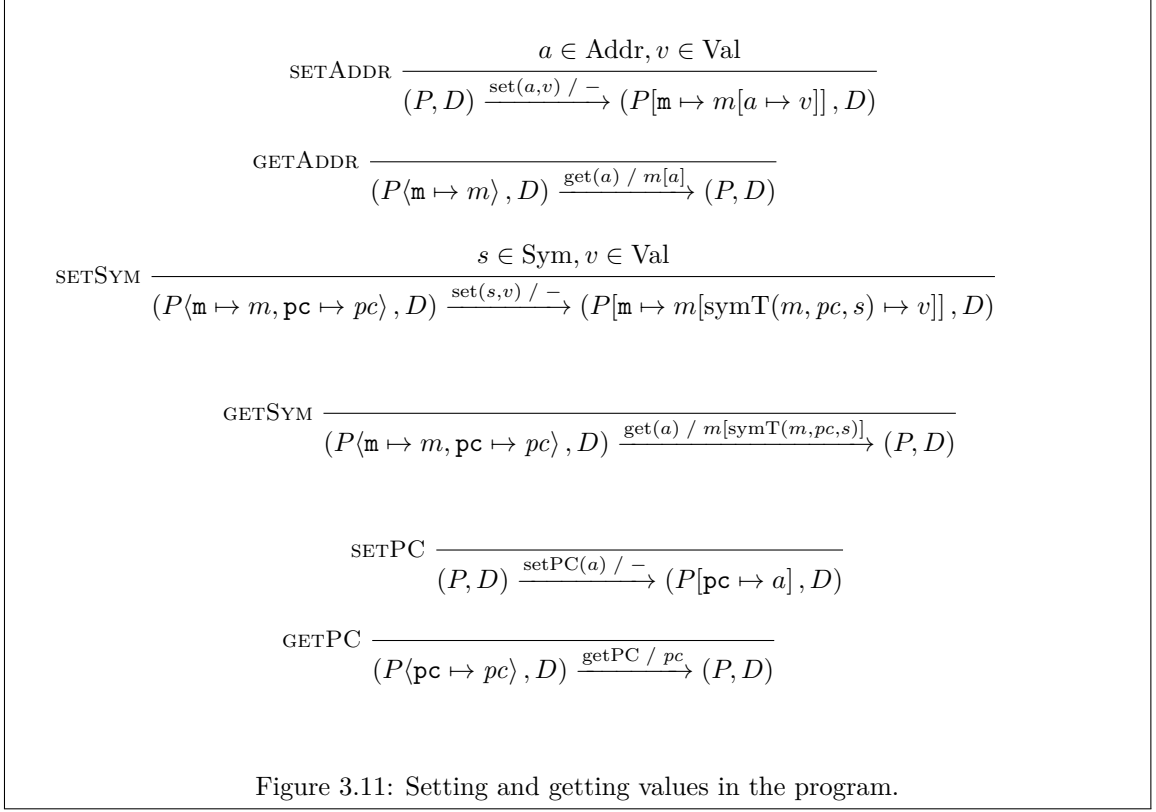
$\textsc{setAddr}\ \dfrac{a \in \text{Addr}, v \in \text{Val}}{(P, D) \xrightarrow{\text{set}(a,v)\ /\ -} (P[\mathtt{m} \mapsto m[a \mapsto v]]\,, D)}$

$\textsc{getAddr}\ \dfrac{}{(P\langle \mathtt{m} \mapsto m \rangle\,, D) \xrightarrow{\text{get}(a)\ /\ m[a]} (P, D)}$

$\textsc{setSym}\ \dfrac{s \in \text{Sym}, v \in \text{Val}}{(P\langle \mathtt{m} \mapsto m, \mathtt{pc} \mapsto pc \rangle\,, D) \xrightarrow{\text{set}(s,v)\ /\ -} (P[\mathtt{m} \mapsto m[\text{symT}(m, pc, s) \mapsto v]]\,, D)}$

$\textsc{getSym}\ \dfrac{}{(P\langle \mathtt{m} \mapsto m, \mathtt{pc} \mapsto pc \rangle\,, D) \xrightarrow{\text{get}(a)\ /\ m[\text{symT}(m,pc,s)]} (P, D)}$

$\textsc{setPC}\ \dfrac{}{(P, D) \xrightarrow{\text{setPC}(a)\ /\ -} (P[\mathtt{pc} \mapsto a]\,, D)}$

$\textsc{getPC}\ \dfrac{}{(P\langle \mathtt{pc} \mapsto pc \rangle\,, D) \xrightarrow{\text{getPC}\ /\ pc} (P, D)}$

Figure 3.11: Setting and getting values in the program.